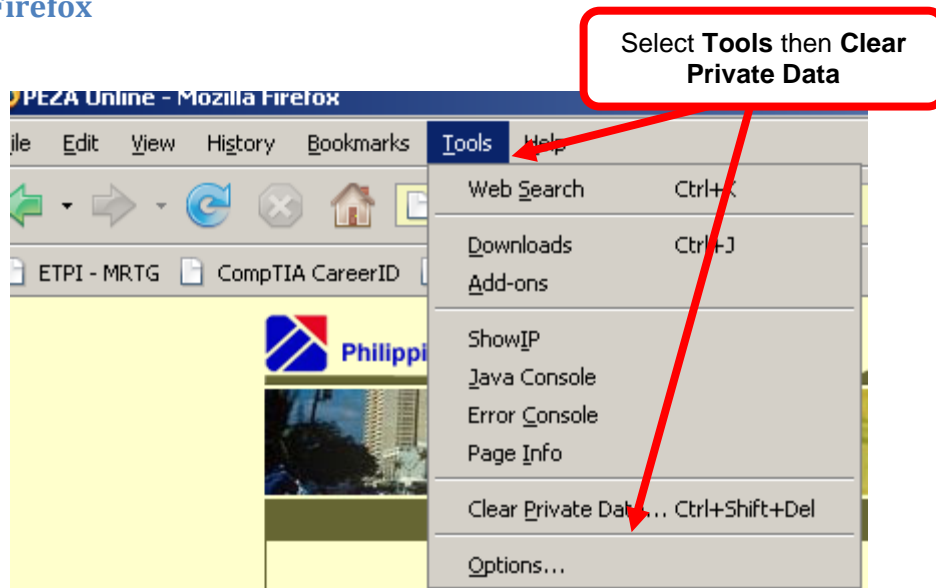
irefox

Select **Tools** then **Clear Private Data**

PEZA Online - Mozilla Firefox

ile Edit View History Bookmarks Tools Help

ETPI - MRTG CompTIA CareerID

Philippi

Web Search Ctrl+K

Downloads Ctrl+J

Add-ons

ShowIP

Java Console

Error Console

Page Info

Clear Private Data... Ctrl+Shift+Del

Options...